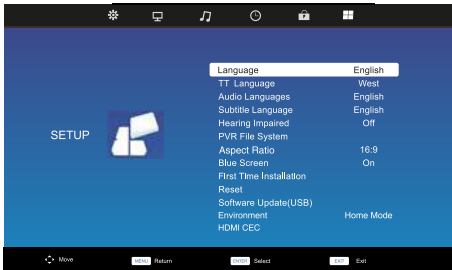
SETUP

| | |
|---|---|
| Language | English |
| TT Language | West |
| Audio Languages | English |
| Subtitle Language | English |
| Hearing Impaired | Off |
| PVR File System | |
| Aspect Ratio | 16:9 |
| Blue Screen | On |
| First Time Installation | |
| Reset | |
| Software Update(USB) | |
| Environment | Home Mode |
| HDMI CEC | |

Move MENU Return ENTER Select EXIT Exit